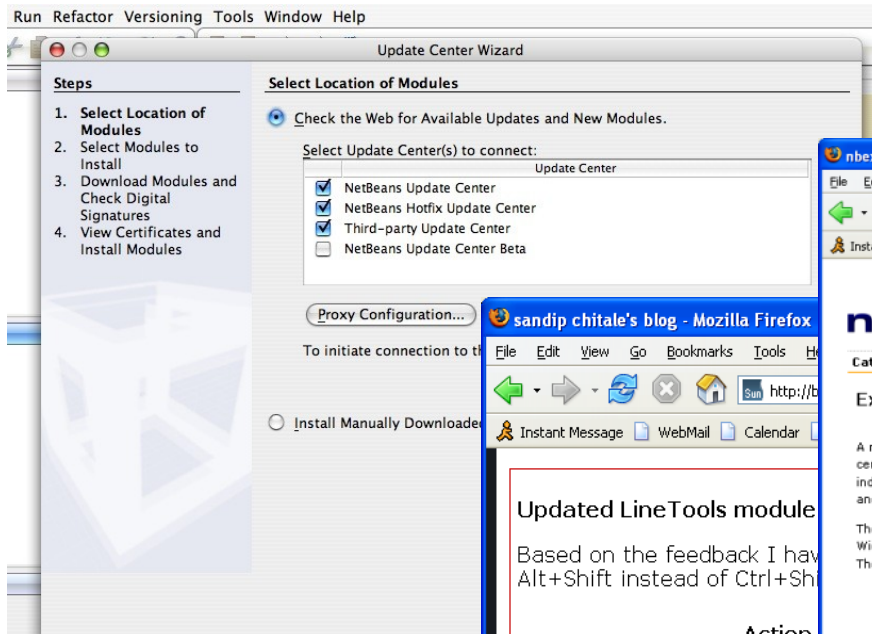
Run Refactor Versioning Tools Window Help

Update Center Wizard

Steps

1. Select Location of Modules
2. Select Modules to Install
3. Download Modules and Check Digital Signatures
4. View Certificates and Install Modules

Select Location of Modules

Check the Web for Available Updates and New Modules.

Select Update Center(s) to connect:

| | Update Center |
|---|---|
| ☑ | NetBeans Update Center |
| ☑ | NetBeans Hotfix Update Center |
| ☑ | Third-party Update Center |
| ☐ | NetBeans Update Center Beta |

Proxy Configuration...

To initiate connection to th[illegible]

Install Manually Downloade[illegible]

sandip chitale's blog - Mozilla Firefox

File Edit View Go Bookmarks Tools He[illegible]

http://b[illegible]

Instant Message WebMail Calendar

Updated LineTools module

Based on the feedback I hav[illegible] Alt+Shift instead of Ctrl+Shi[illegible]

Action

nbe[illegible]

File E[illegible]

Insta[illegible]

n

Cat

Ex

A r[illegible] cer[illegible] ind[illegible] and

The Wi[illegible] The